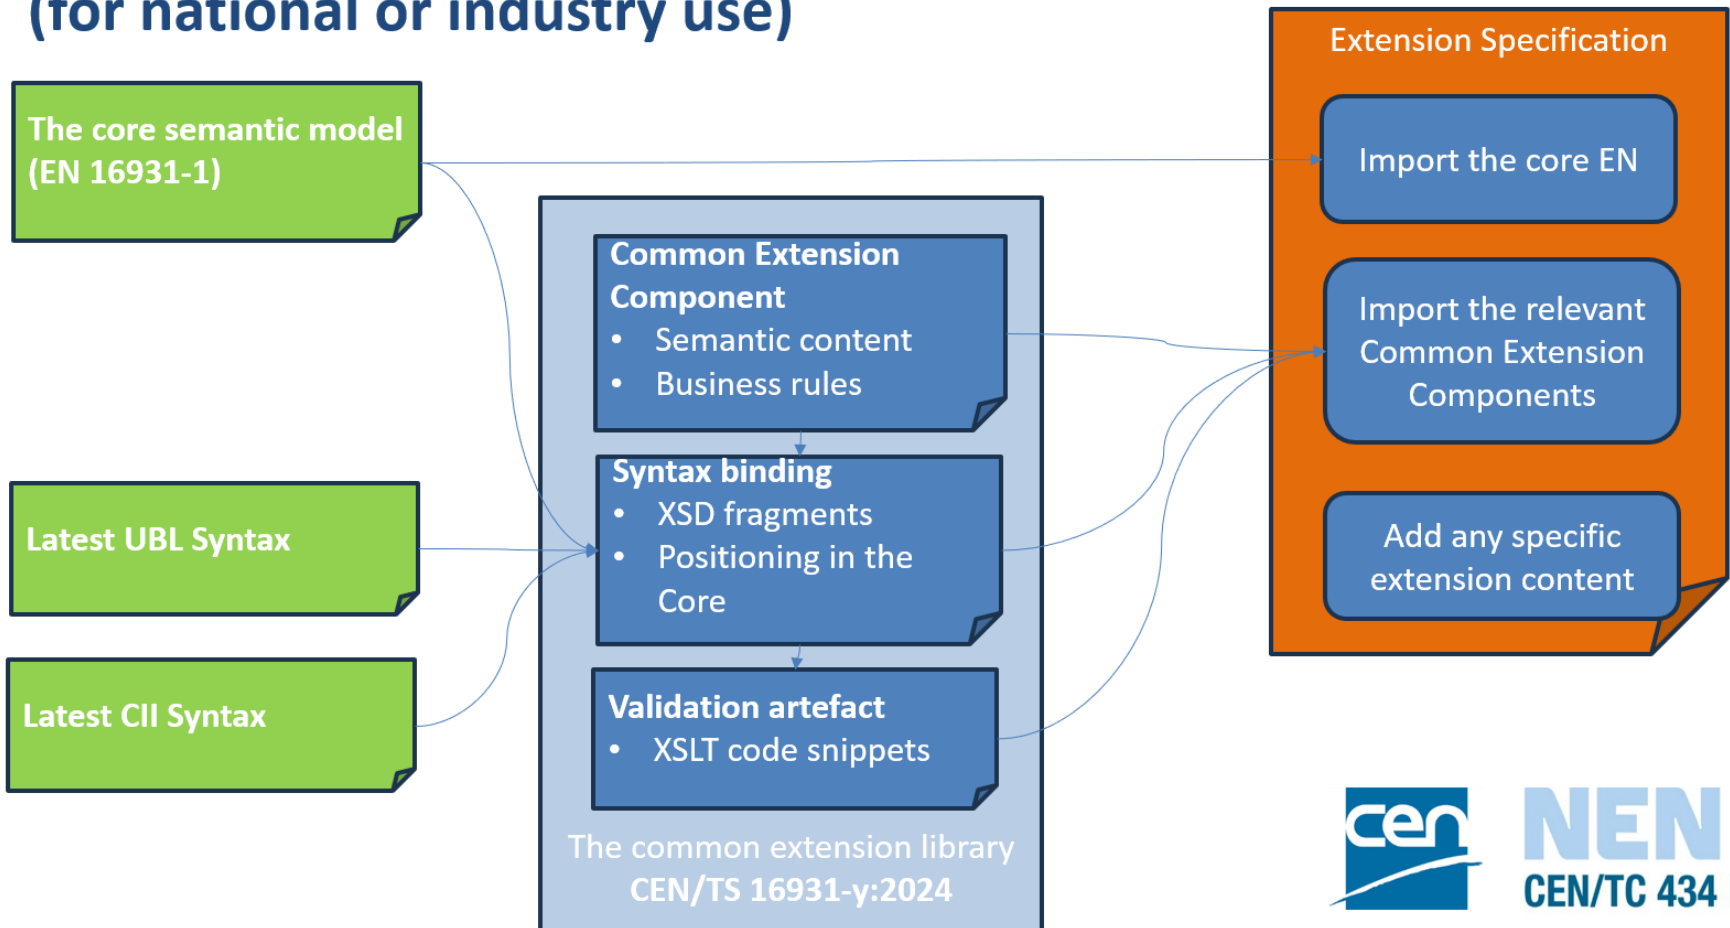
(for national or industry use)

The core semantic model (EN 16931-1)

Latest UBL Syntax

Latest CII Syntax

Common Extension Component
• Semantic content
• Business rules

Syntax binding
• XSD fragments
• Positioning in the Core

Validation artefact
• XSLT code snippets

The common extension library
CEN/TS 16931-y:2024

Extension Specification

Import the core EN

Import the relevant Common Extension Components

Add any specific extension content

cen

NEN
CEN/TC 434